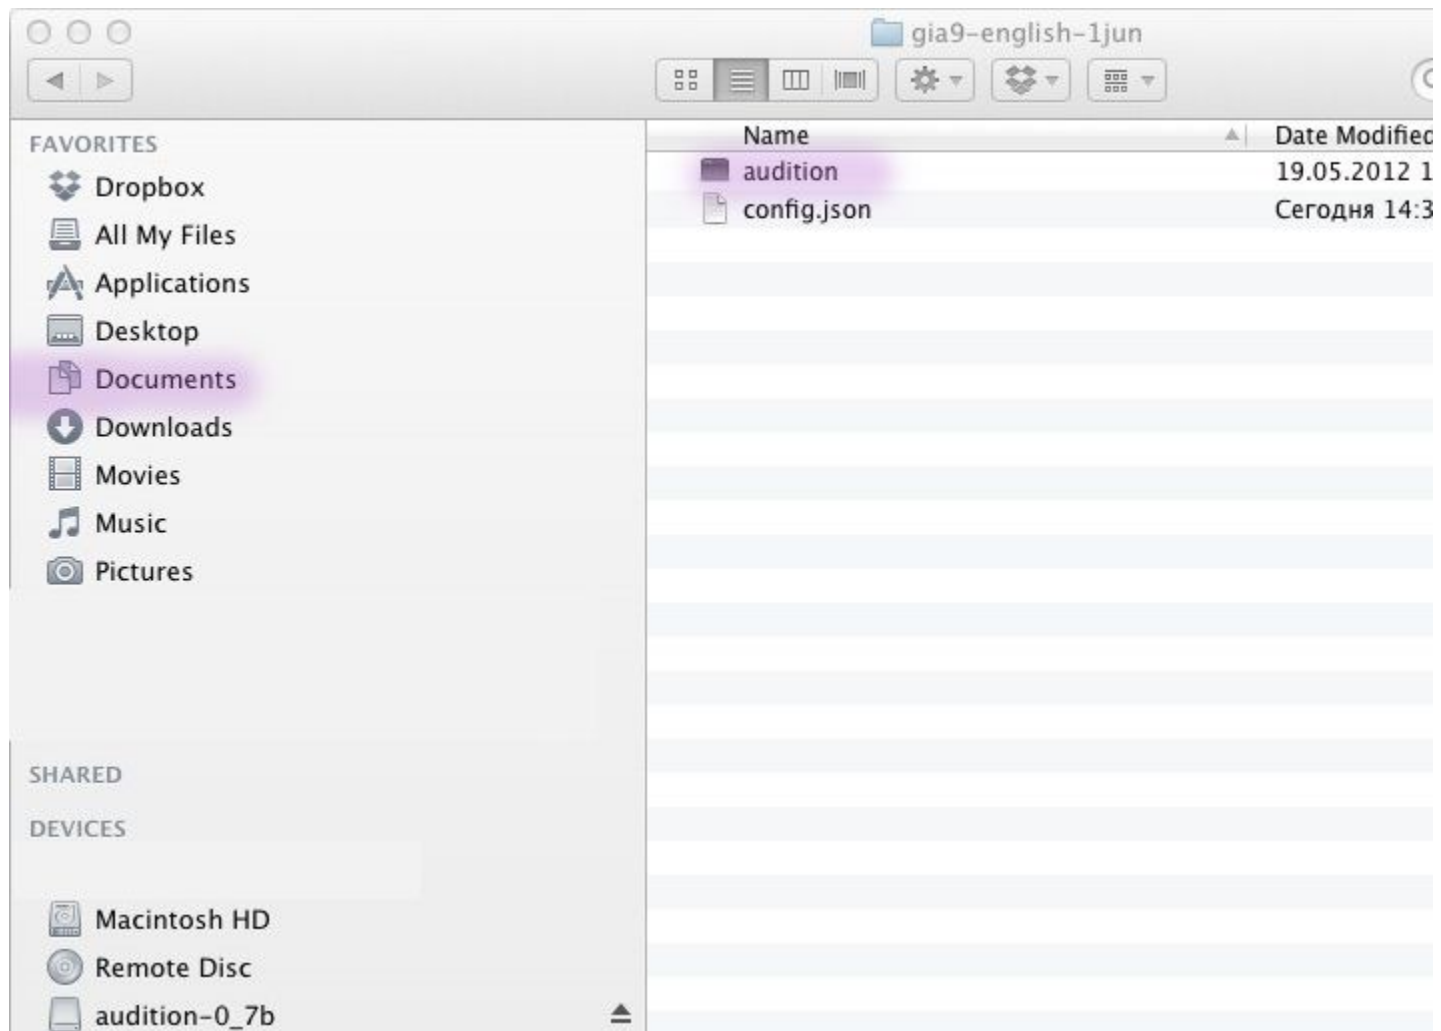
gia9-english-1jun

FAVORITES
Dropbox
All My Files
Applications
Desktop
Documents
Downloads
Movies
Music
Pictures

SHARED

DEVICES
Macintosh HD
Remote Disc
audition-0_7b

| Name | Date Modified |
|---|---|
| audition | 19.05.2012 1 |
| config.json | Сегодня 14:3 |